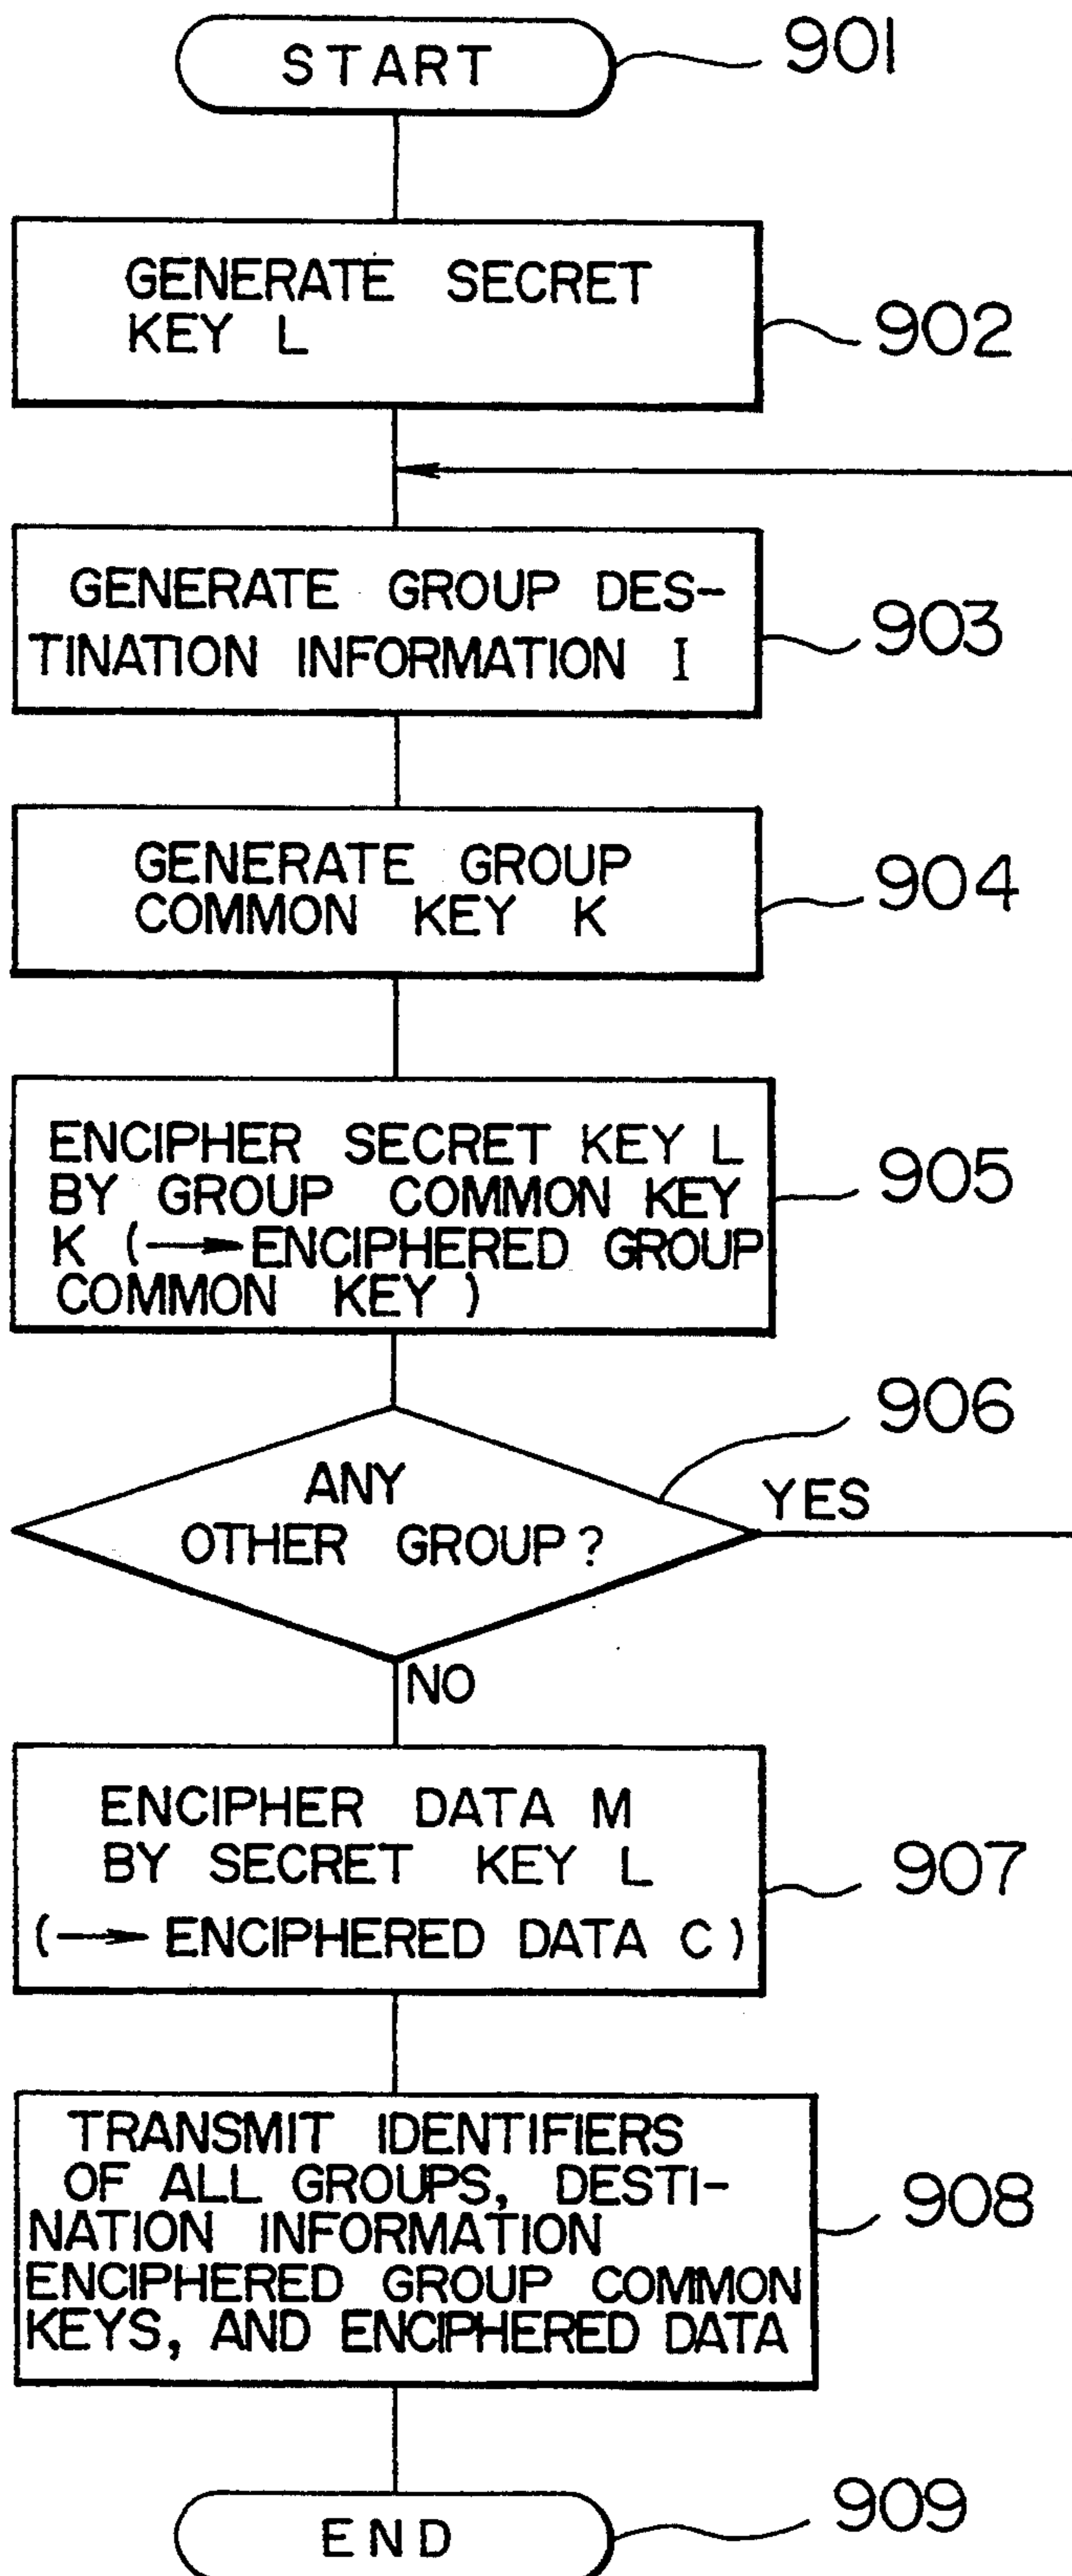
START
901

GENERATE SECRET KEY L
902

GENERATE GROUP DESTINATION INFORMATION I
903

GENERATE GROUP COMMON KEY K
904

ENCIPHER SECRET KEY L BY GROUP COMMON KEY K (→ENCIPHERED GROUP COMMON KEY)
905

906
ANY OTHER GROUP?
YES
NO

ENCIPHER DATA M BY SECRET KEY L (→ENCIPHERED DATA C)
907

TRANSMIT IDENTIFIERS OF ALL GROUPS, DESTINATION INFORMATION ENCIPHERED GROUP COMMON KEYS, AND ENCIPHERED DATA
908

END
909